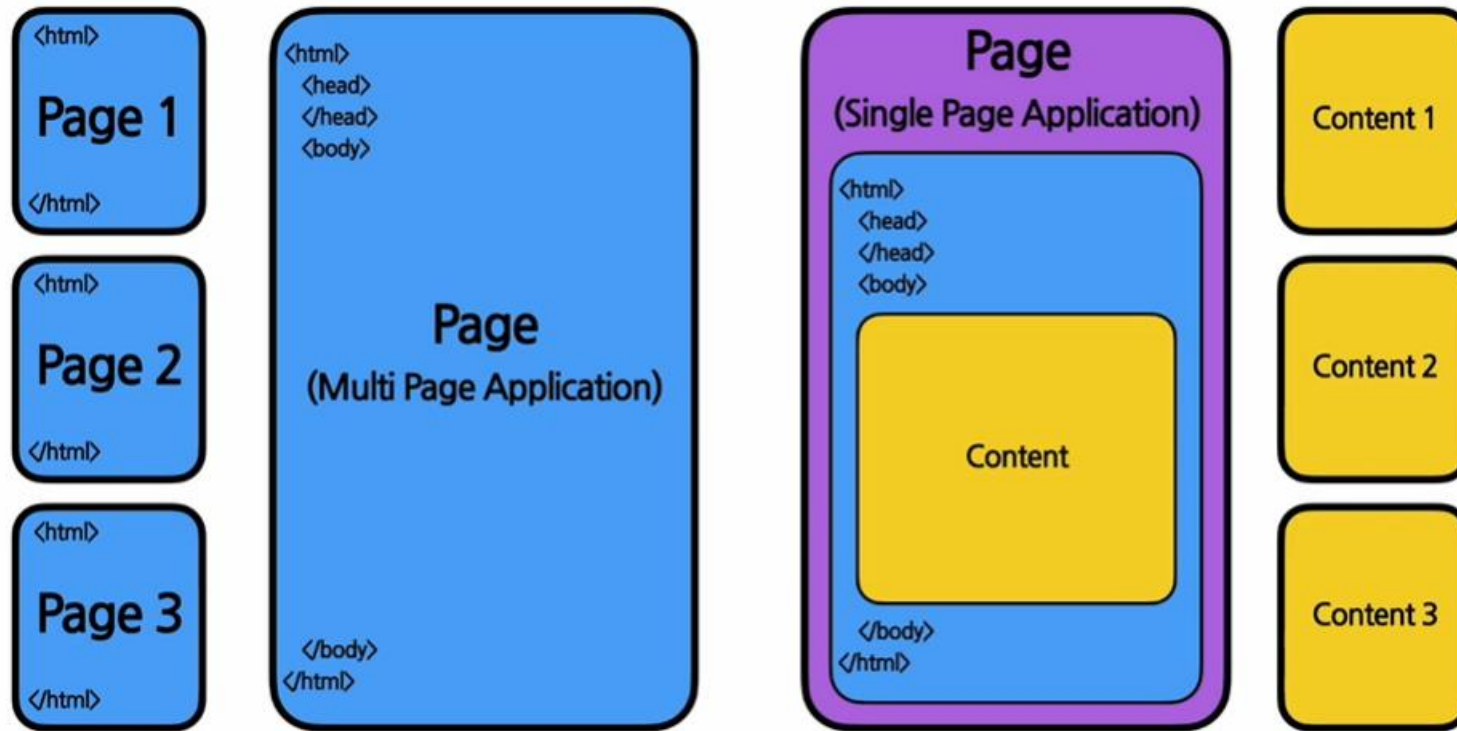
<html>

Page 1

</html>

<html>

Page 2

</html>

<html>

Page 3

</html>

<html>
<head>
</head>
<body>

Page
(Multi Page Application)

</body>
</html>

Page
(Single Page Application)

<html>
<head>
</head>
<body>

Content

</body>
</html>

Content 1

Content 2

Content 3